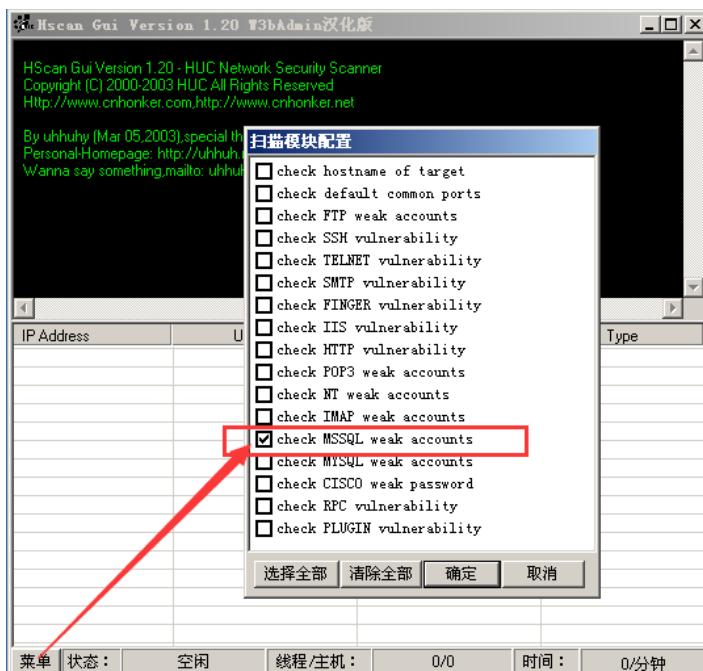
Hscan Gui Version 1.20 W3bAdmin汉化版

HScan Gui Version 1.20 - HUC Network Security Scanner
Copyright (C) 2000-2003 HUC All Rights Reserved
Http://www.cnhonker.com,http://www.cnhonker.net

By uhhuhy (Mar 05,2003),special th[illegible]
Personal-Homepage: http://uhhuh.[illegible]
Wanna say something,mailto: uhhuh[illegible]

扫描模块配置

check hostname of target
check default common ports
check FTP weak accounts
check SSH vulnerability
check TELNET vulnerability
check SMTP vulnerability
check FINGER vulnerability
check IIS vulnerability
check HTTP vulnerability
check POP3 weak accounts
check NT weak accounts
check IMAP weak accounts
check MSSQL weak accounts
check MYSQL weak accounts
check CISCO weak password
check RPC vulnerability
check PLUGIN vulnerability

选择全部 清除全部 确定 取消

| IP Address | U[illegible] | Type |
|---|---|---|

菜单 状态： 空闲 线程/主机： 0/0 时间： 0/分钟